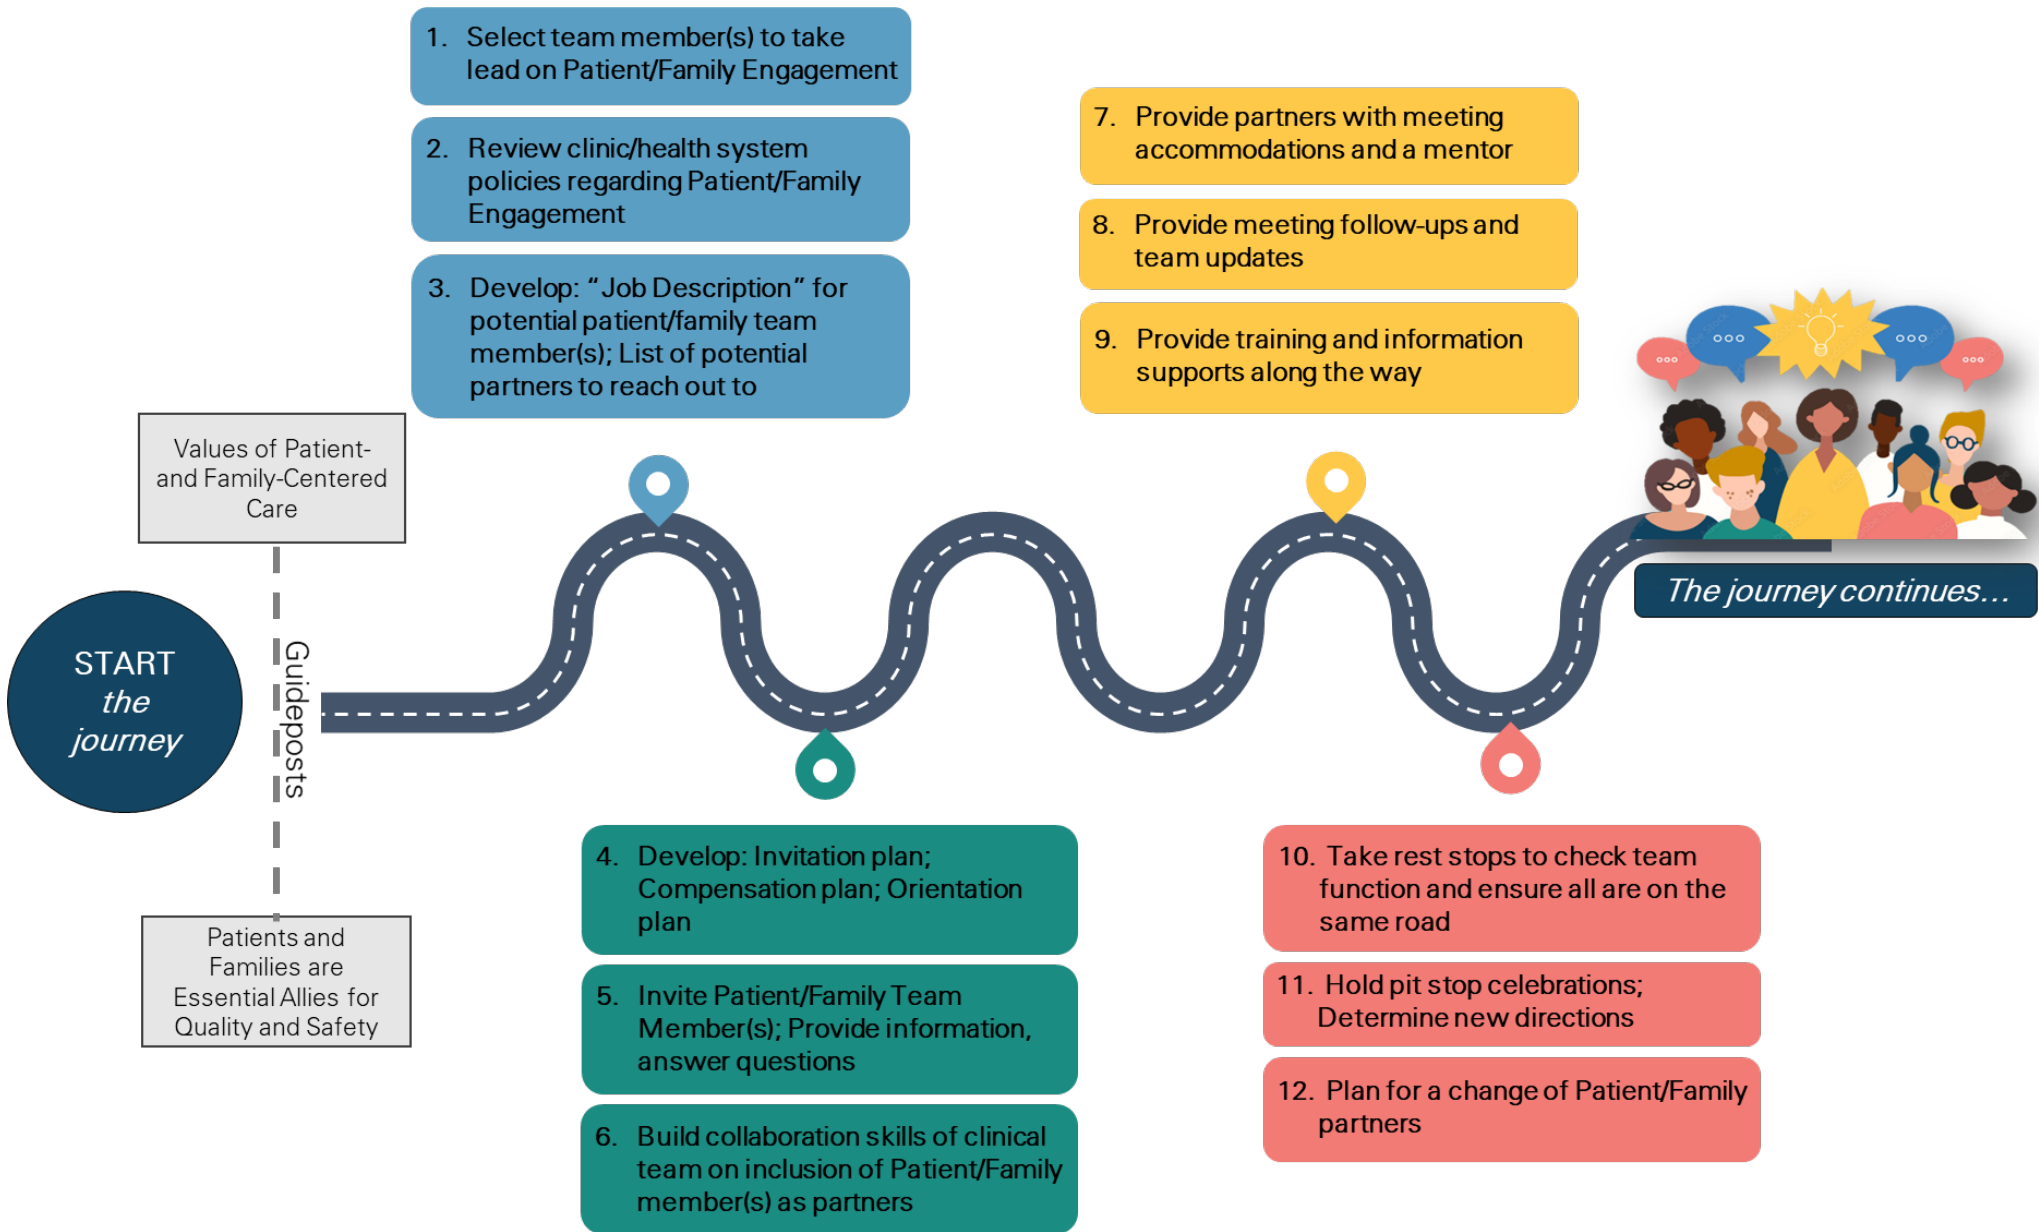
START
the
journey

Values of Patient- and Family-Centered Care

Guideposts

Patients and Families are Essential Allies for Quality and Safety

1. Select team member(s) to take lead on Patient/Family Engagement

2. Review clinic/health system policies regarding Patient/Family Engagement

3. Develop: "Job Description" for potential patient/family team member(s); List of potential partners to reach out to

4. Develop: Invitation plan; Compensation plan; Orientation plan

5. Invite Patient/Family Team Member(s); Provide information, answer questions

6. Build collaboration skills of clinical team on inclusion of Patient/Family member(s) as partners

7. Provide partners with meeting accommodations and a mentor

8. Provide meeting follow-ups and team updates

9. Provide training and information supports along the way

10. Take rest stops to check team function and ensure all are on the same road

11. Hold pit stop celebrations; Determine new directions

12. Plan for a change of Patient/Family partners

The journey continues…